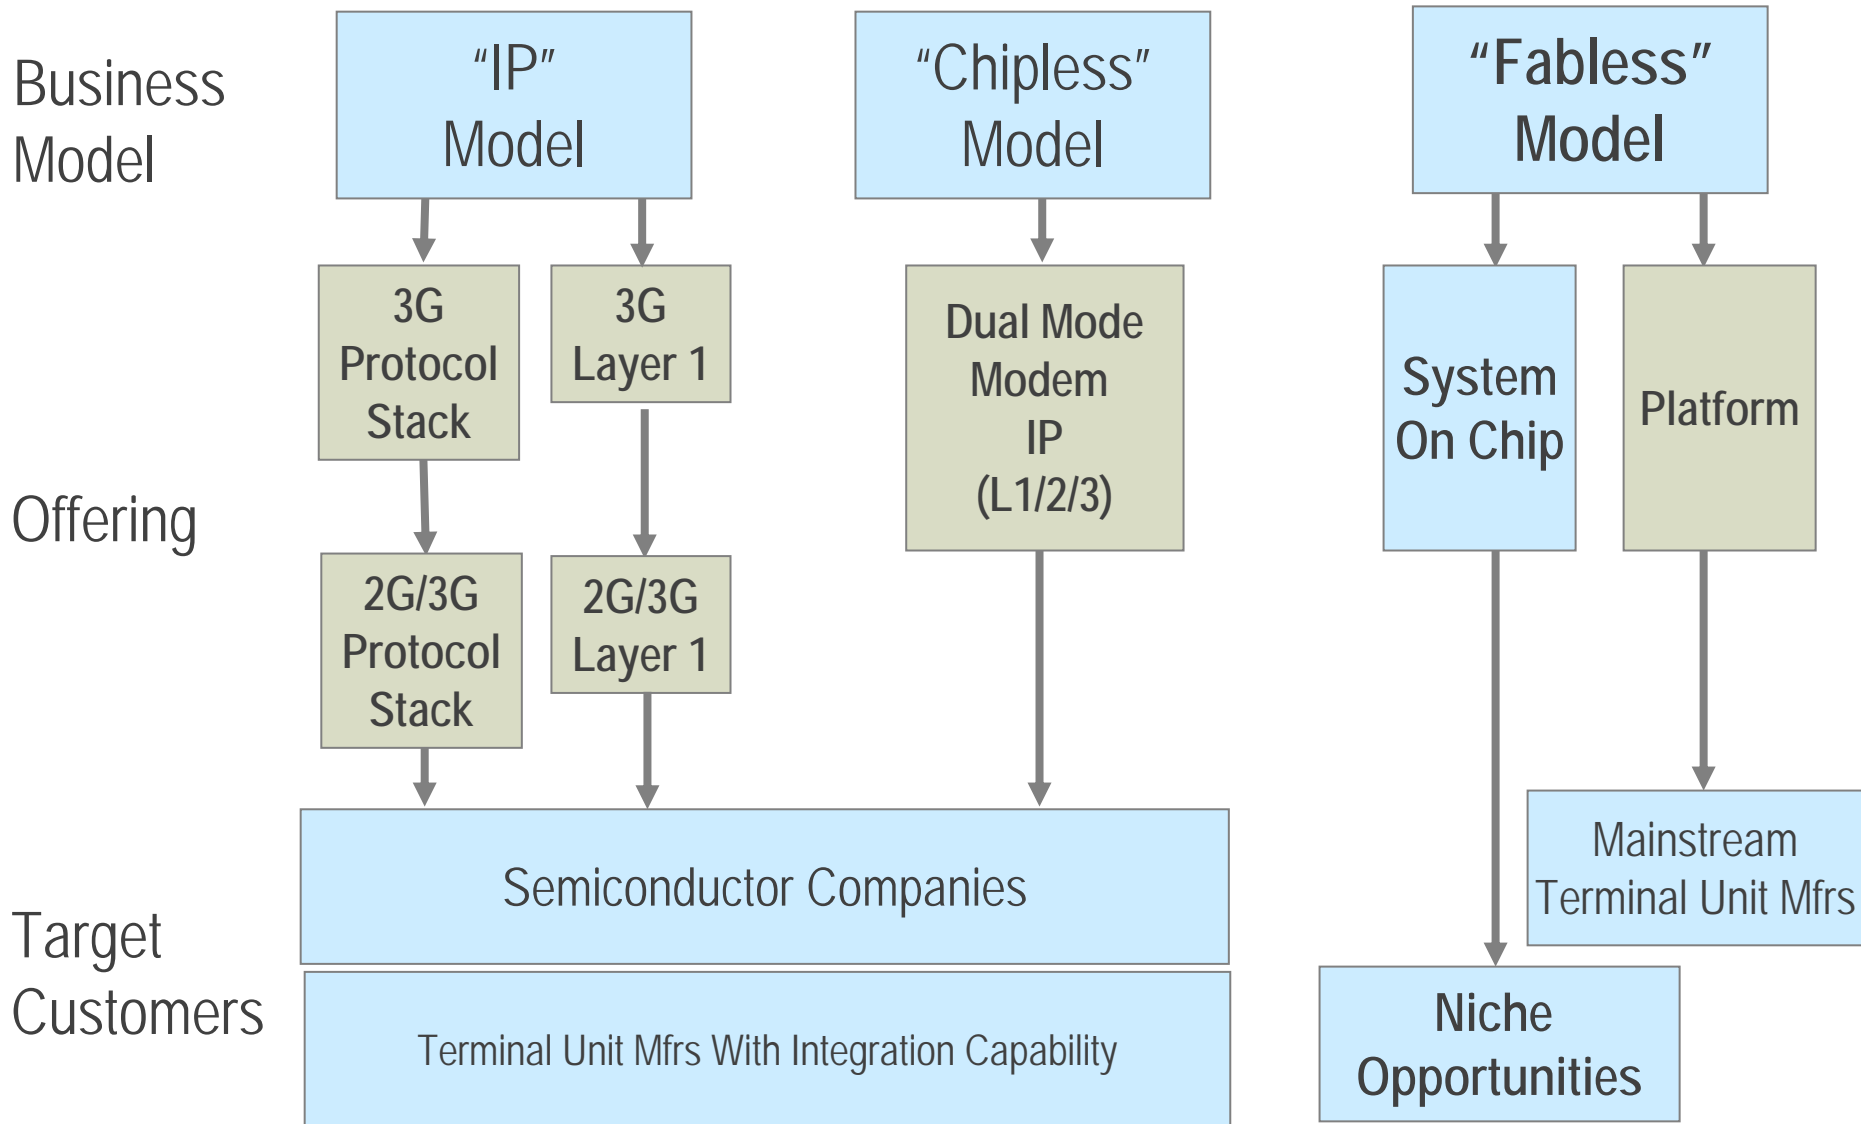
Business Model

"IP" Model

"Chipless" Model

"Fabless" Model

Offering

3G Protocol Stack

3G Layer 1

Dual Mode Modem IP (L1/2/3)

System On Chip

Platform

2G/3G Protocol Stack

2G/3G Layer 1

Target Customers

Semiconductor Companies

Terminal Unit Mfrs With Integration Capability

Mainstream Terminal Unit Mfrs

Niche Opportunities